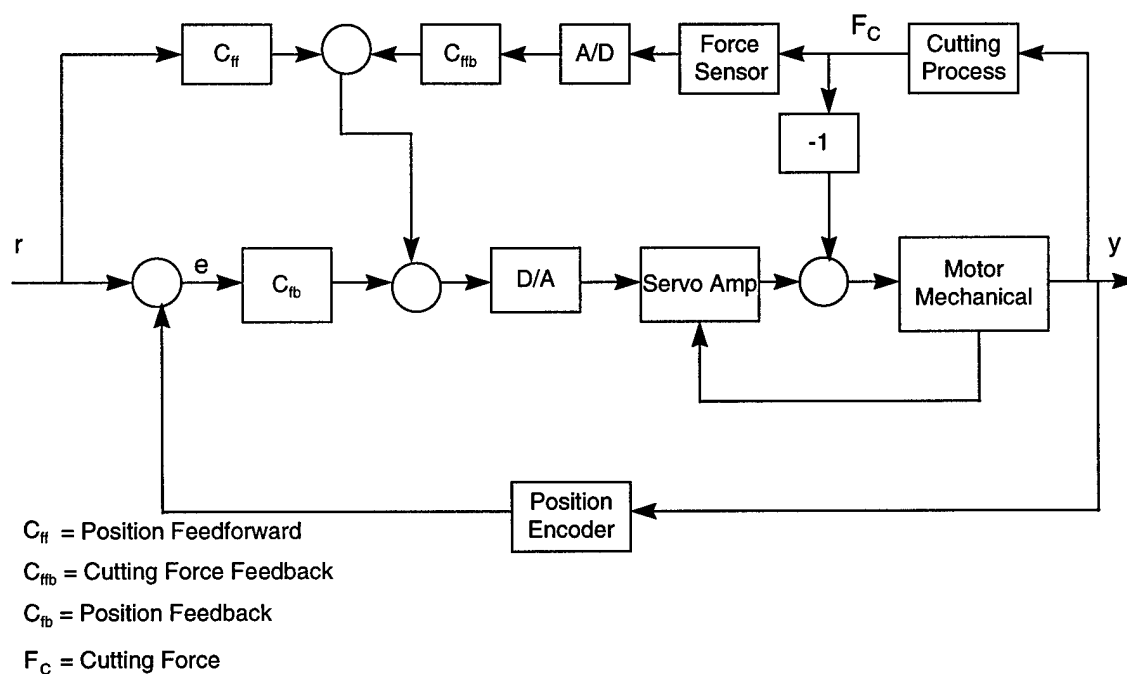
$C_{ff}$

$C_{ffb}$

A/D

Force Sensor

$F_C$

Cutting Process

-1

r

e

$C_{fb}$

D/A

Servo Amp

Motor Mechanical

y

Position Encoder

$C_{ff}$ = Position Feedforward

$C_{ffb}$ = Cutting Force Feedback

$C_{fb}$ = Position Feedback

$F_C$ = Cutting Force